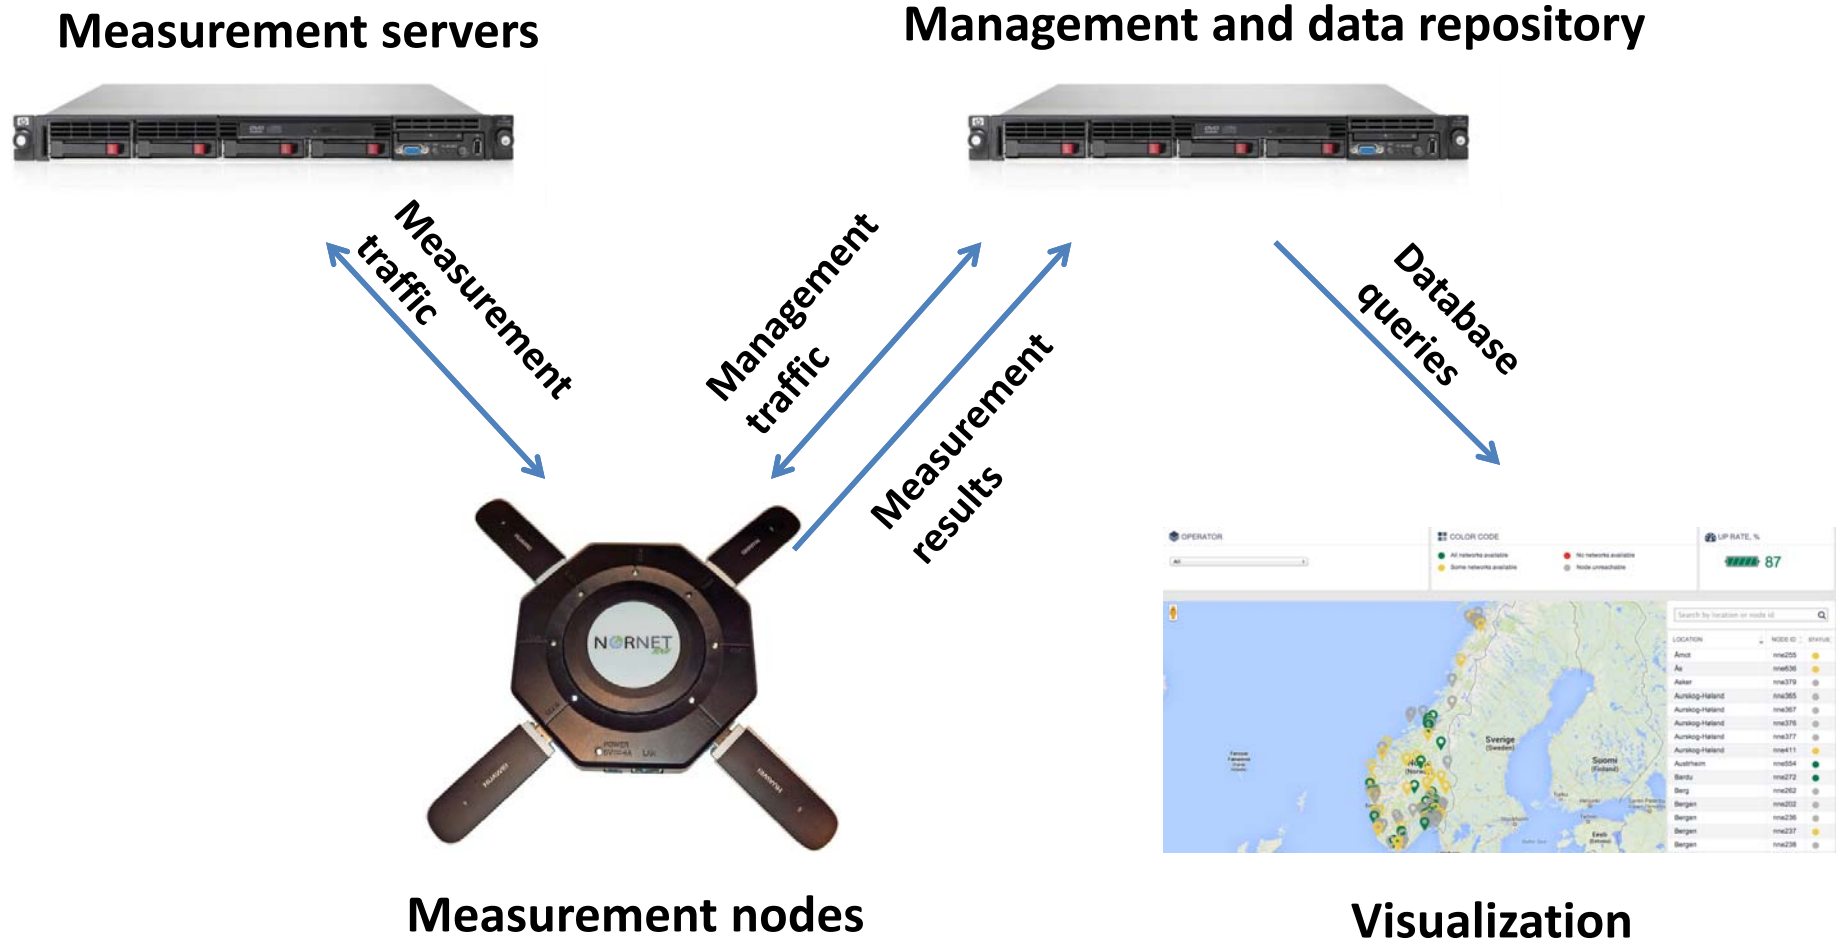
Measurement servers

Management and data repository

Measurement traffic

Management traffic

Measurement results

Database queries

NORNET

OPERATOR

All

COLOR CODE

All networks available

Some networks available

No networks available

Node unreachable

UP RATE, %

87

Search by location or node id

LOCATION

NODE ID

STATUS

Sverige (Sweden)

Suomi (Finland)

Measurement nodes

Visualization